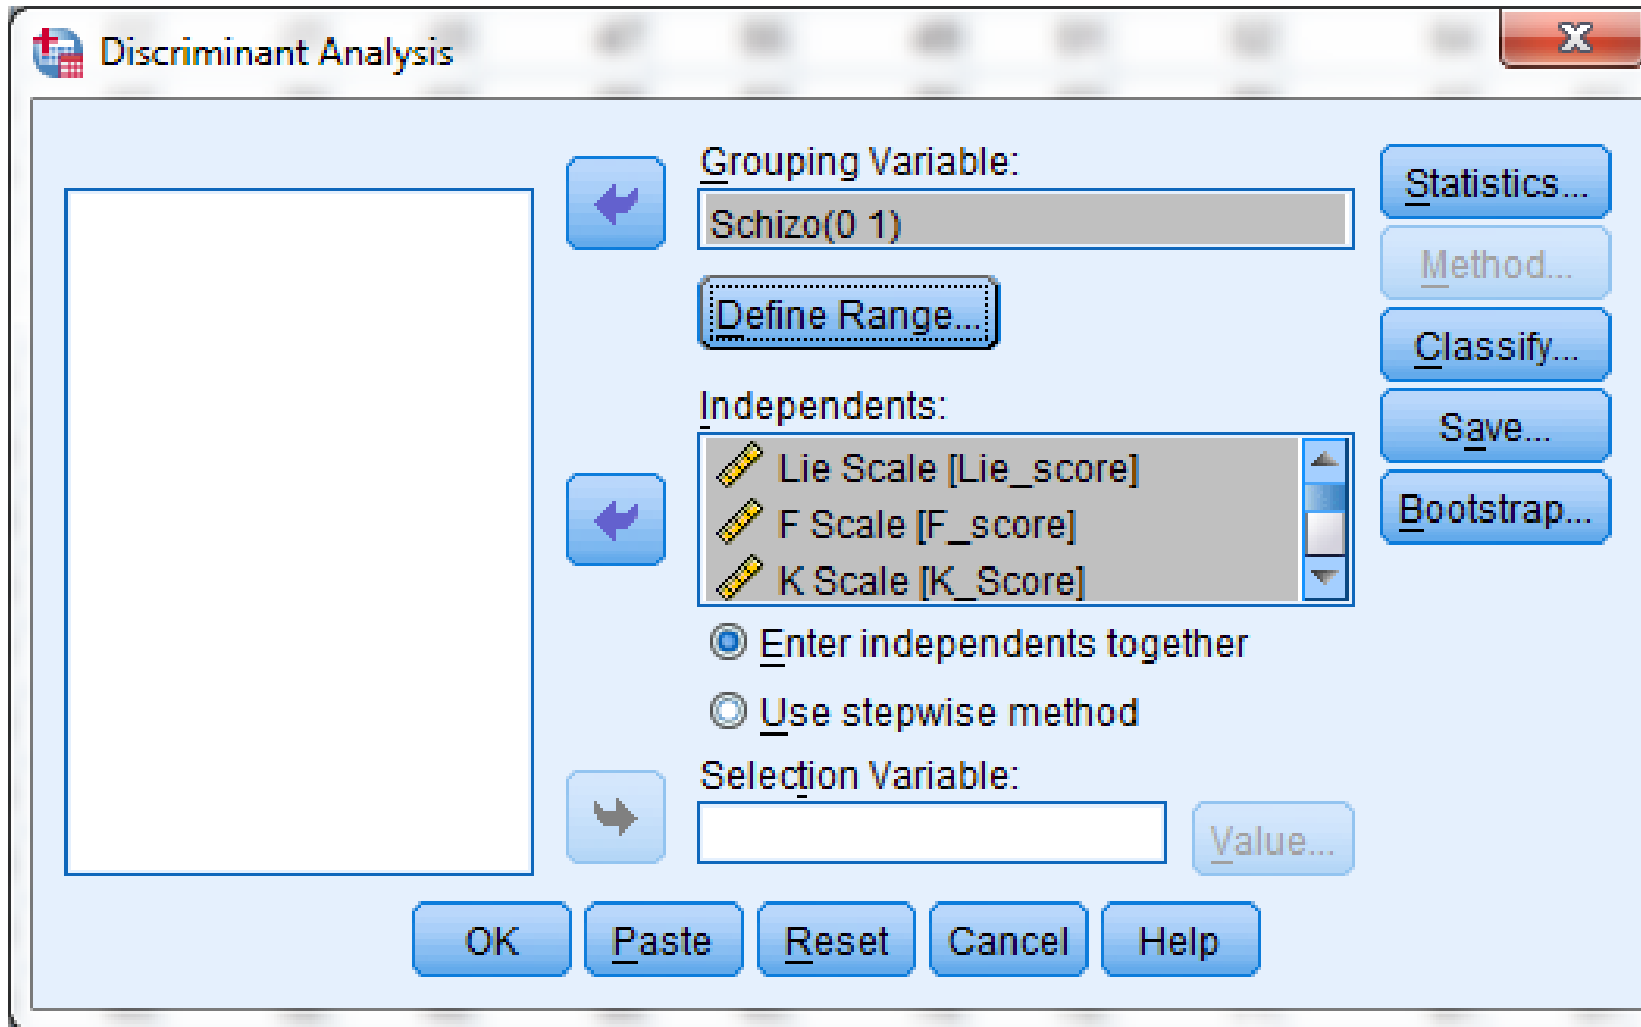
Discriminant Analysis

Grouping Variable:
Schizo(0 1)
Define Range...

Independents:
Lie Scale [Lie_score]
F Scale [F_score]
K Scale [K_Score]

Enter independents together
Use stepwise method

Selection Variable:
Value...

Statistics...
Method...
Classify...
Save...
Bootstrap...

OK
Paste
Reset
Cancel
Help